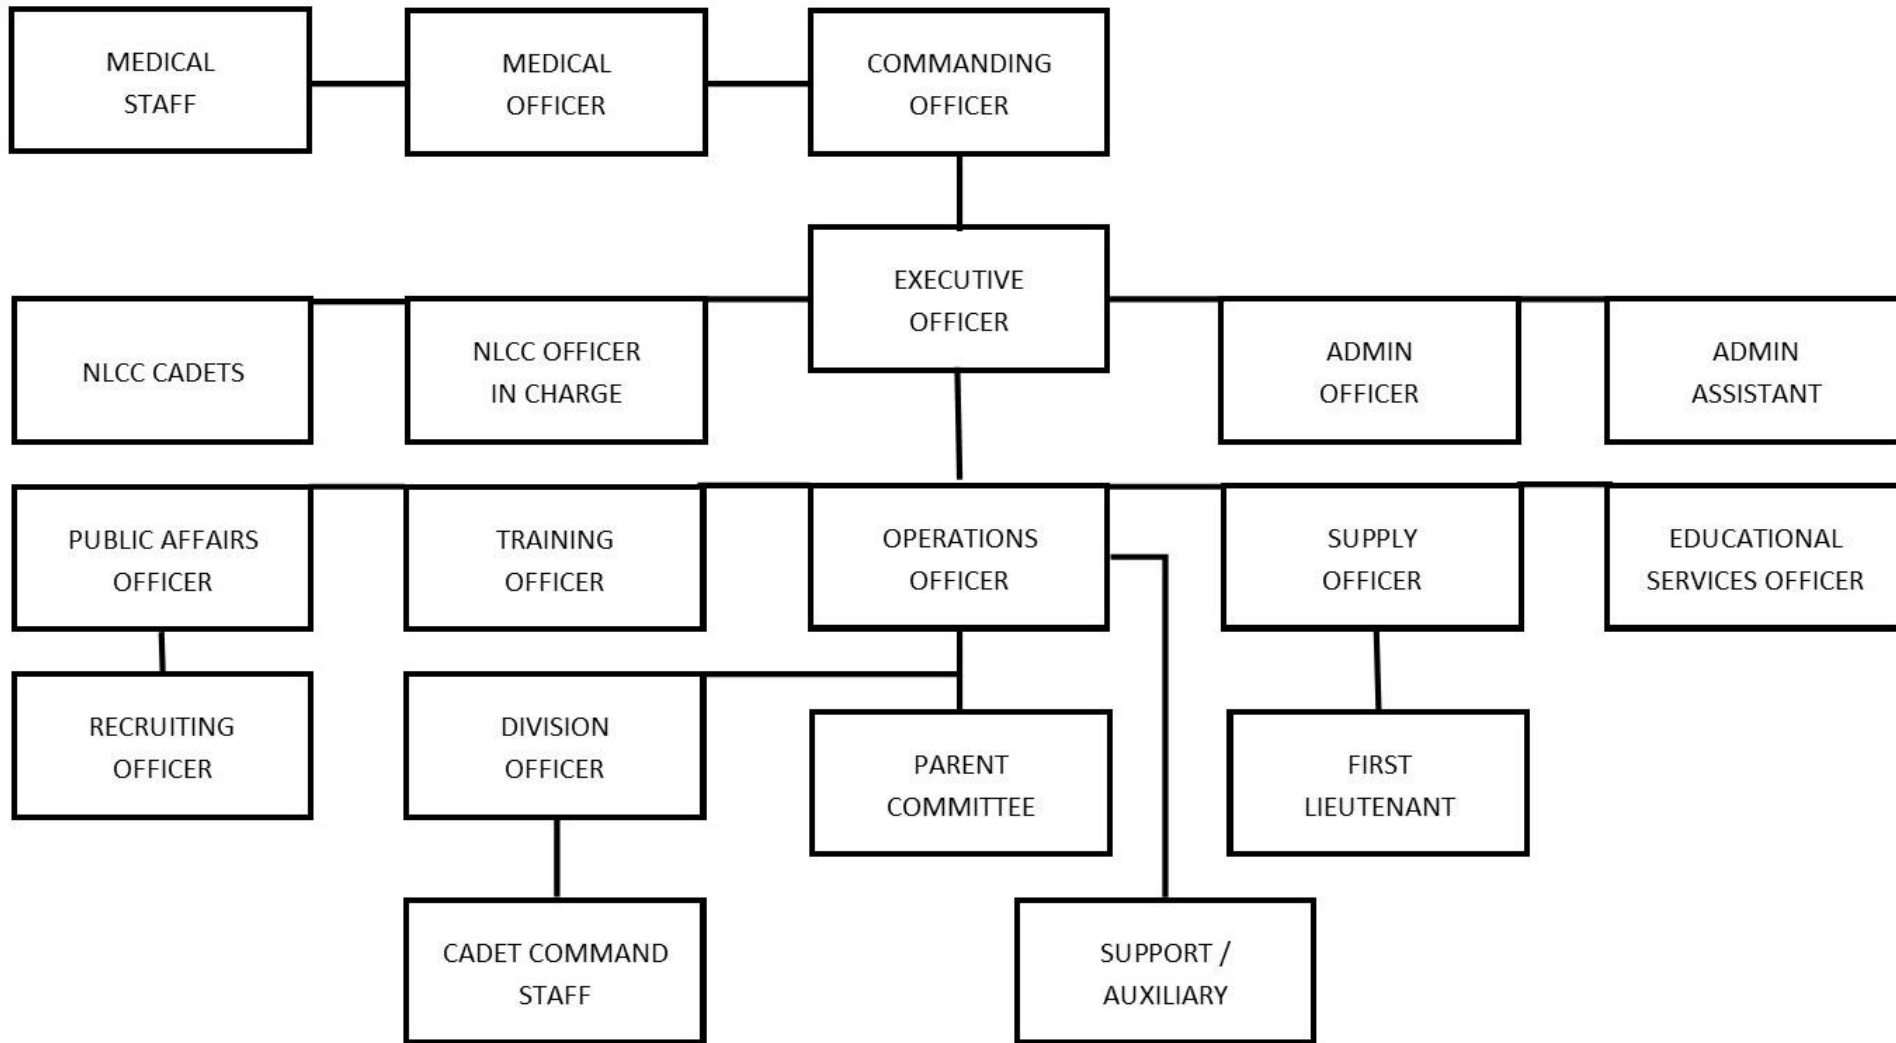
MEDICAL STAFF

MEDICAL OFFICER

COMMANDING OFFICER

EXECUTIVE OFFICER

NLCC CADETS

NLCC OFFICER IN CHARGE

ADMIN OFFICER

ADMIN ASSISTANT

PUBLIC AFFAIRS OFFICER

TRAINING OFFICER

OPERATIONS OFFICER

SUPPLY OFFICER

EDUCATIONAL SERVICES OFFICER

RECRUITING OFFICER

DIVISION OFFICER

PARENT COMMITTEE

FIRST LIEUTENANT

CADET COMMAND STAFF

SUPPORT / AUXILIARY